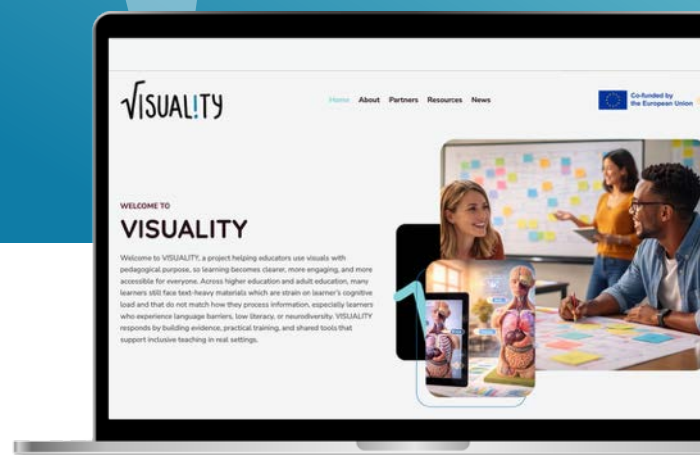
VISUAL!TY

Home About Partners Resources News

Co-funded by the European Union

WELCOME TO

VISUALITY

Welcome to VISUALITY, a project helping educators use visuals with pedagogical purpose, so learning becomes clearer, more engaging, and more accessible for everyone. Across higher education and adult education, many learners still face text-heavy materials which are strain on learner's cognitive load and that do not match how they process information, especially learners who experience language barriers, low literacy, or neurodiversity. VISUALITY responds by building evidence, practical training, and shared tools that support inclusive teaching in real settings.